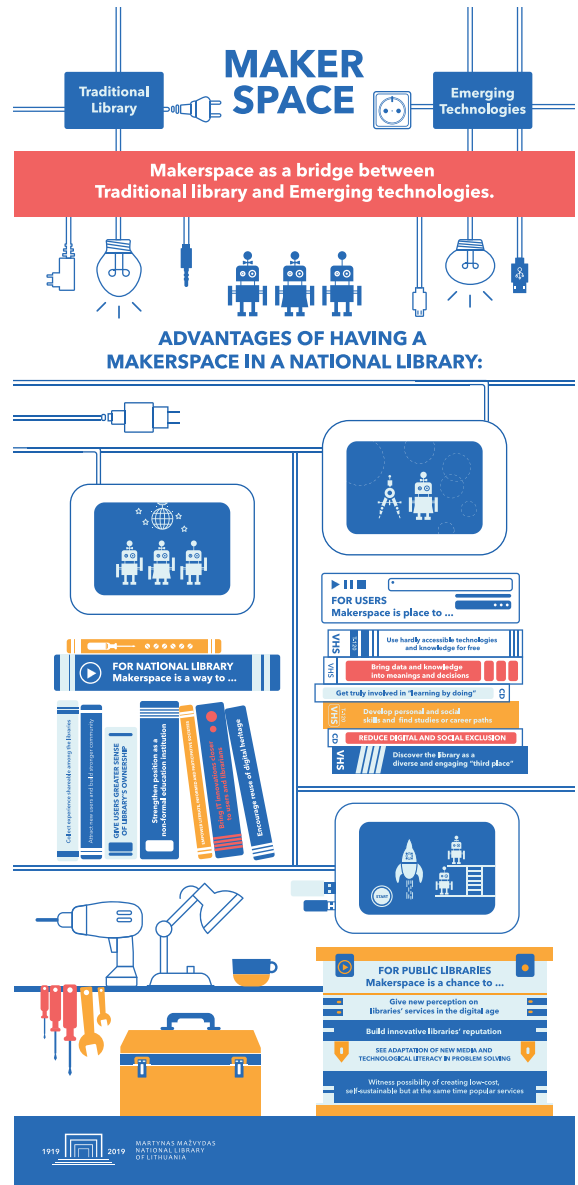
MAKER SPACE

Traditional Library

Emerging Technologies

Makerspace as a bridge between Traditional library and Emerging technologies.

ADVANTAGES OF HAVING A MAKERSPACE IN A NATIONAL LIBRARY:

FOR USERS
Makerspace is place to ...

VHS Use hardly accessible technologies and knowledge for free

VHS Bring data and knowledge into meanings and decisions

Get truly involved in "learning by doing" CD

VHS Develop personal and social skills and find studies or career paths

CD REDUCE DIGITAL AND SOCIAL EXCLUSION

VHS Discover the library as a diverse and engaging "third place"

FOR NATIONAL LIBRARY
Makerspace is a way to ...

Collect experience sharing among the libraries

Attract new users and build stronger community

GIVE USERS GREATER SENSE OF LIBRARY'S OWNERSHIP

Strengthen position as a non-formal education institution

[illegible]

Bring IT professional closer to share skills

Encourage reuse of digital heritage

START

FOR PUBLIC LIBRARIES
Makerspace is a chance to ...

Give new perception on libraries' services in the digital age

Build innovative libraries' reputation

SEE ADAPTATION OF NEW MEDIA AND TECHNOLOGICAL LITERACY IN PROBLEM SOLVING

Witness possibility of creating low-cost, self-sustainable but at the same time popular services

1919 2019 MARTYNAS MAŽVYDAS NATIONAL LIBRARY OF LITHUANIA